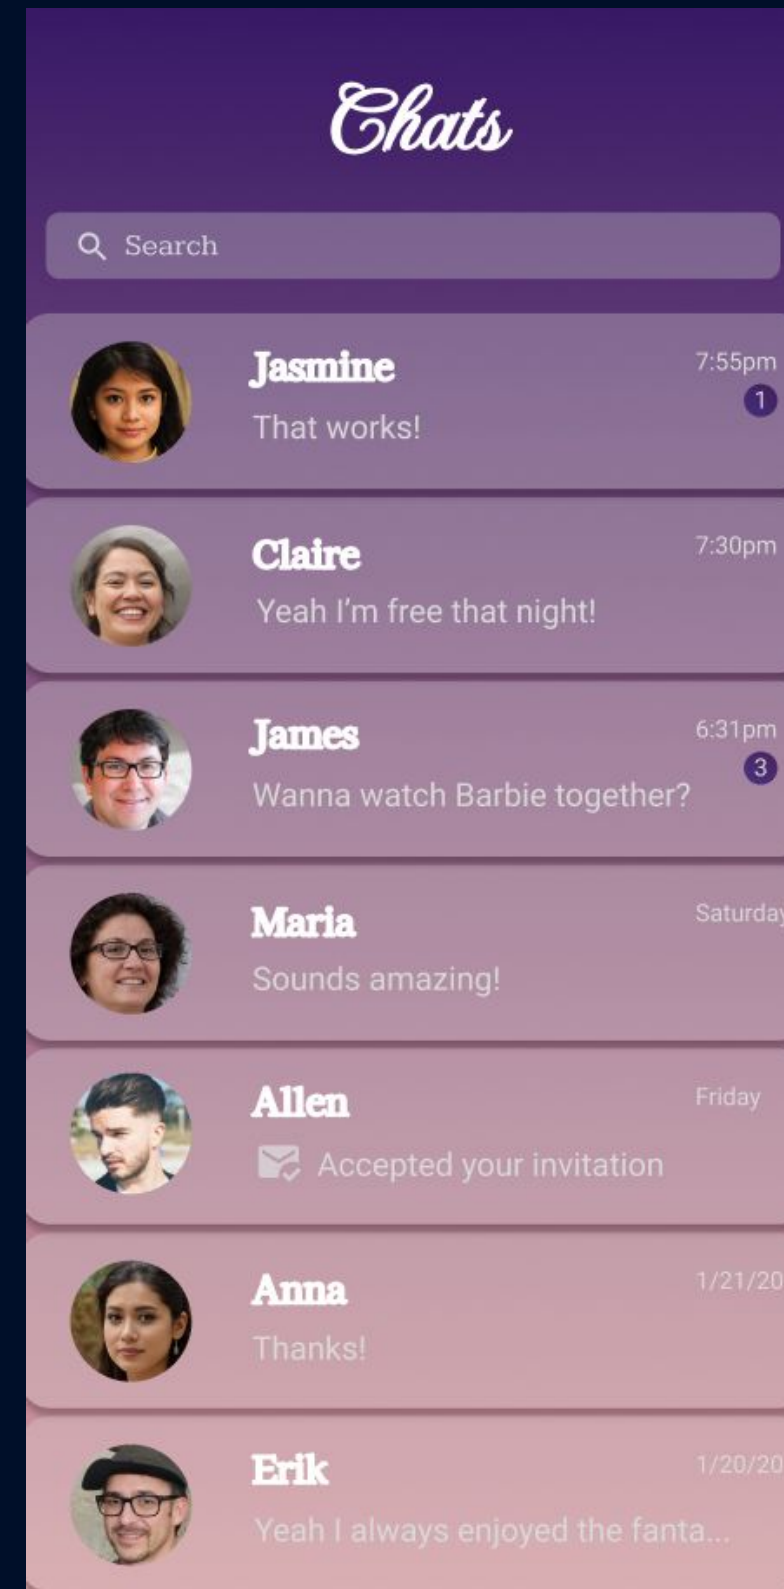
Chats

Search

Jasmine
7:55pm
1
That works!

Claire
7:30pm
Yeah I'm free that night!

James
6:31pm
3
Wanna watch Barbie together?

Maria
Saturday
Sounds amazing!

Allen
Friday
Accepted your invitation

Anna
1/21/20
Thanks!

Erik
1/20/20
Yeah I always enjoyed the fanta...